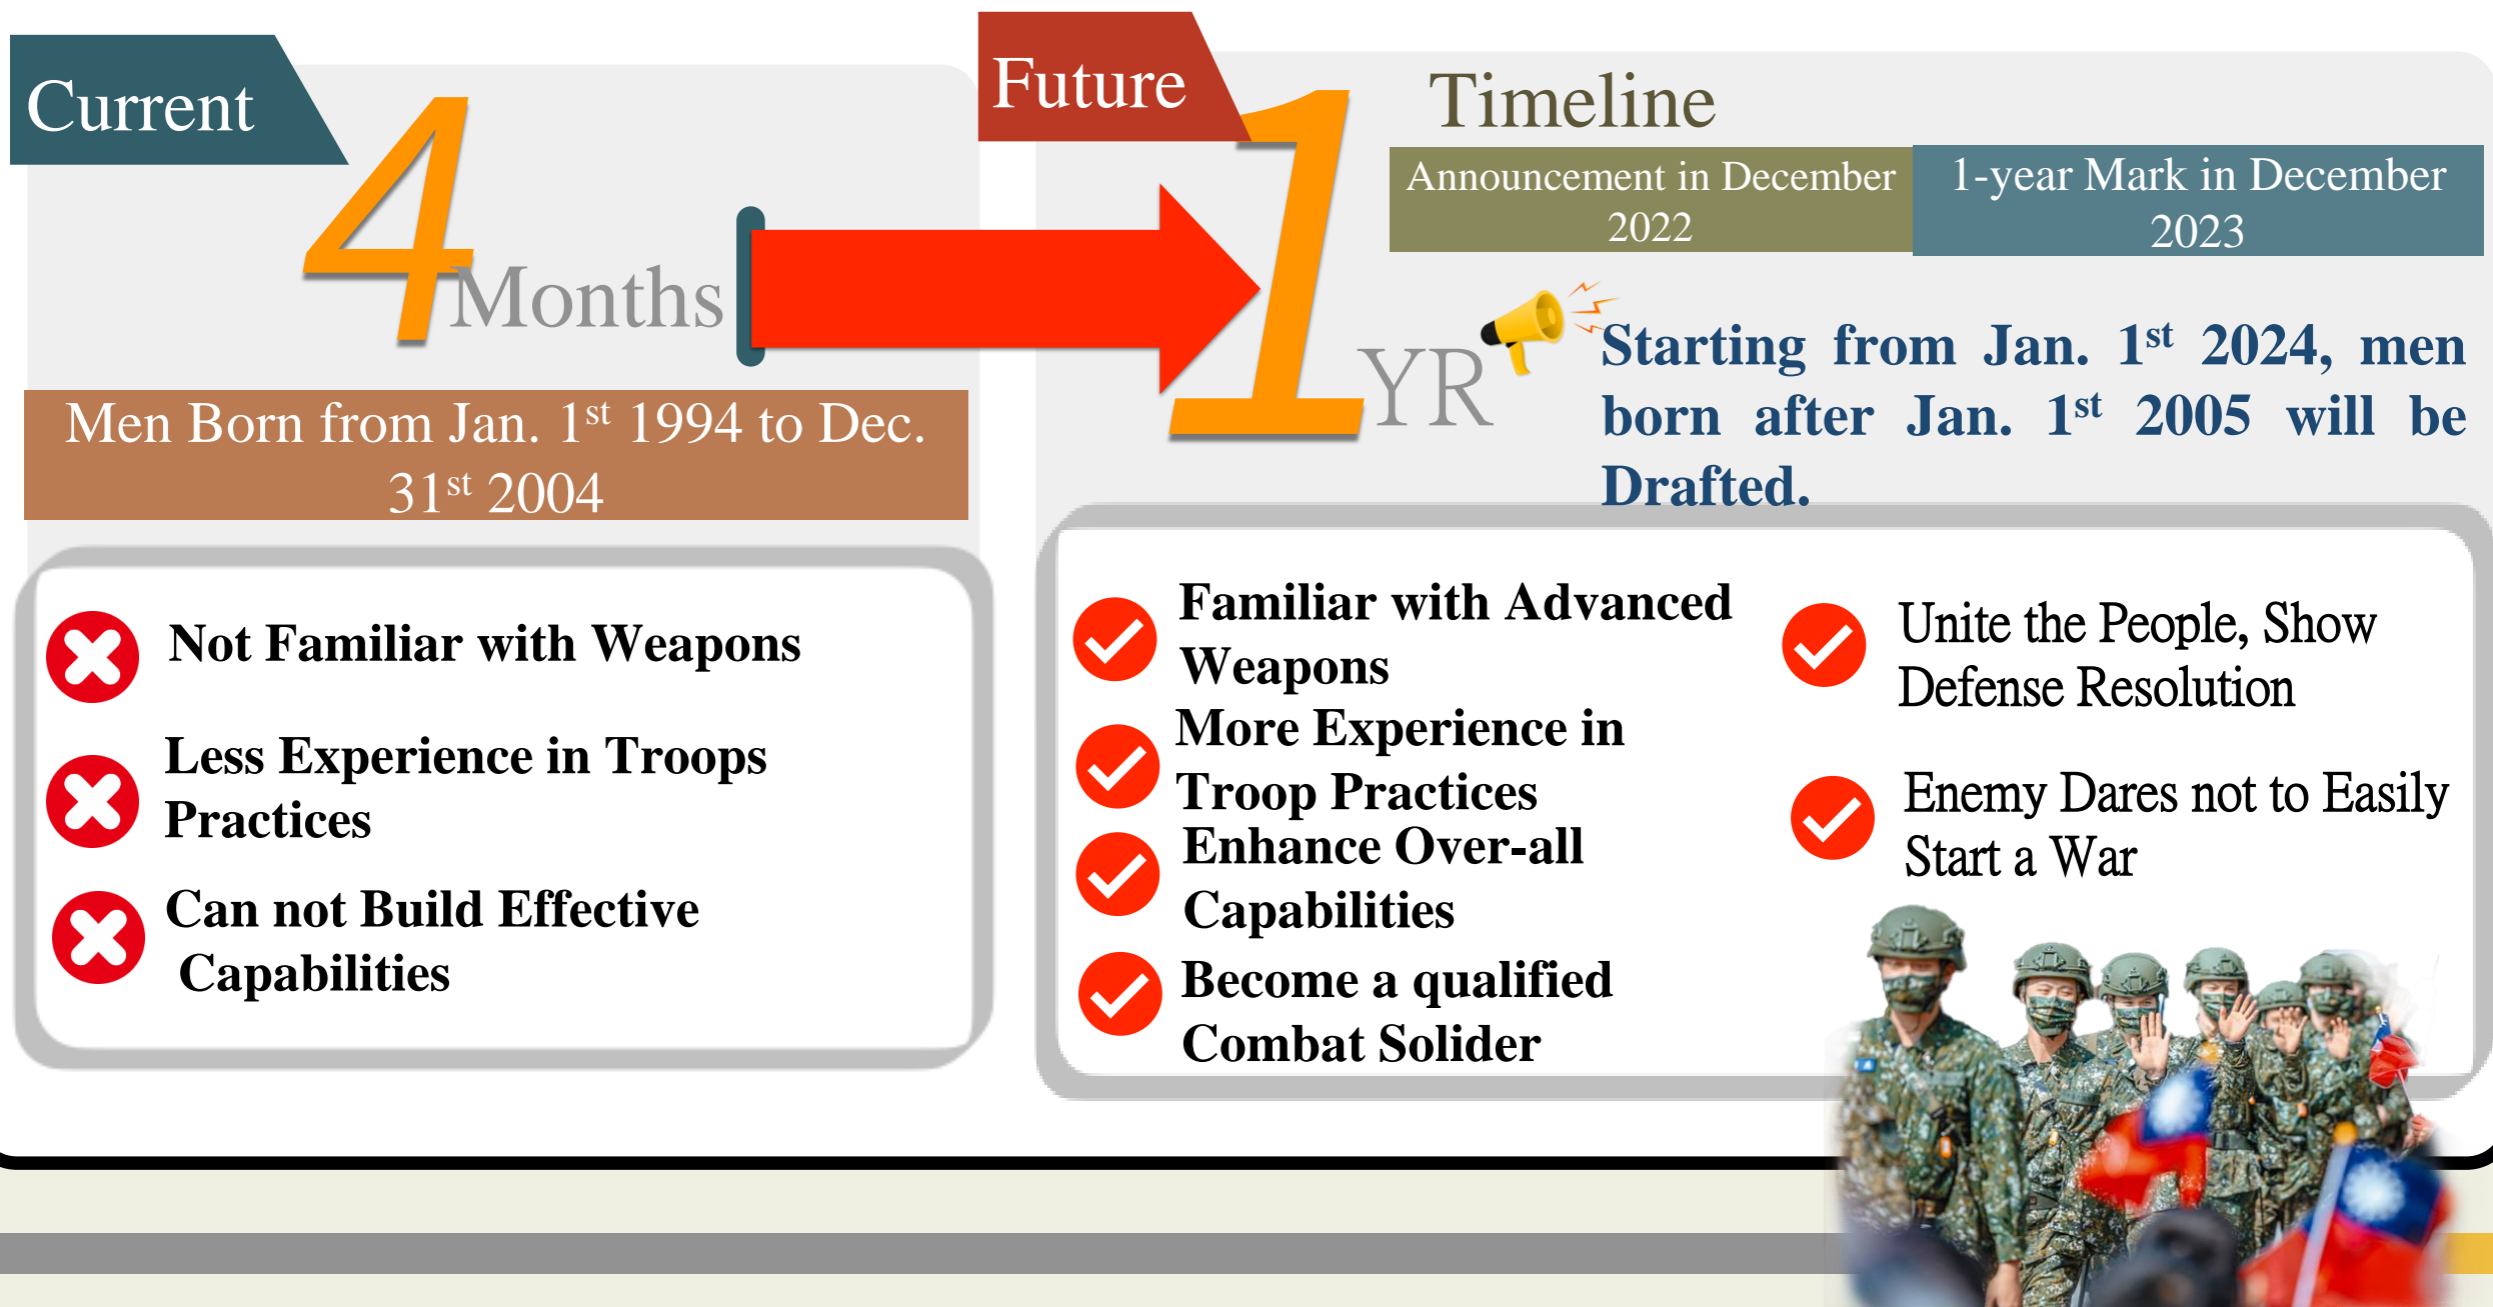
Current

4 Months

Men Born from Jan. $1^{st}$ 1994 to Dec. $31^{st}$ 2004

Not Familiar with Weapons

Less Experience in Troops Practices

Can not Build Effective Capabilities

Future

1 YR

Timeline

Announcement in December 2022

1-year Mark in December 2023

Starting from Jan. $1^{st}$ 2024, men born after Jan. $1^{st}$ 2005 will be Drafted.

Familiar with Advanced Weapons

More Experience in Troop Practices

Enhance Over-all Capabilities

Become a qualified Combat Solider

Unite the People, Show Defense Resolution

Enemy Dares not to Easily Start a War